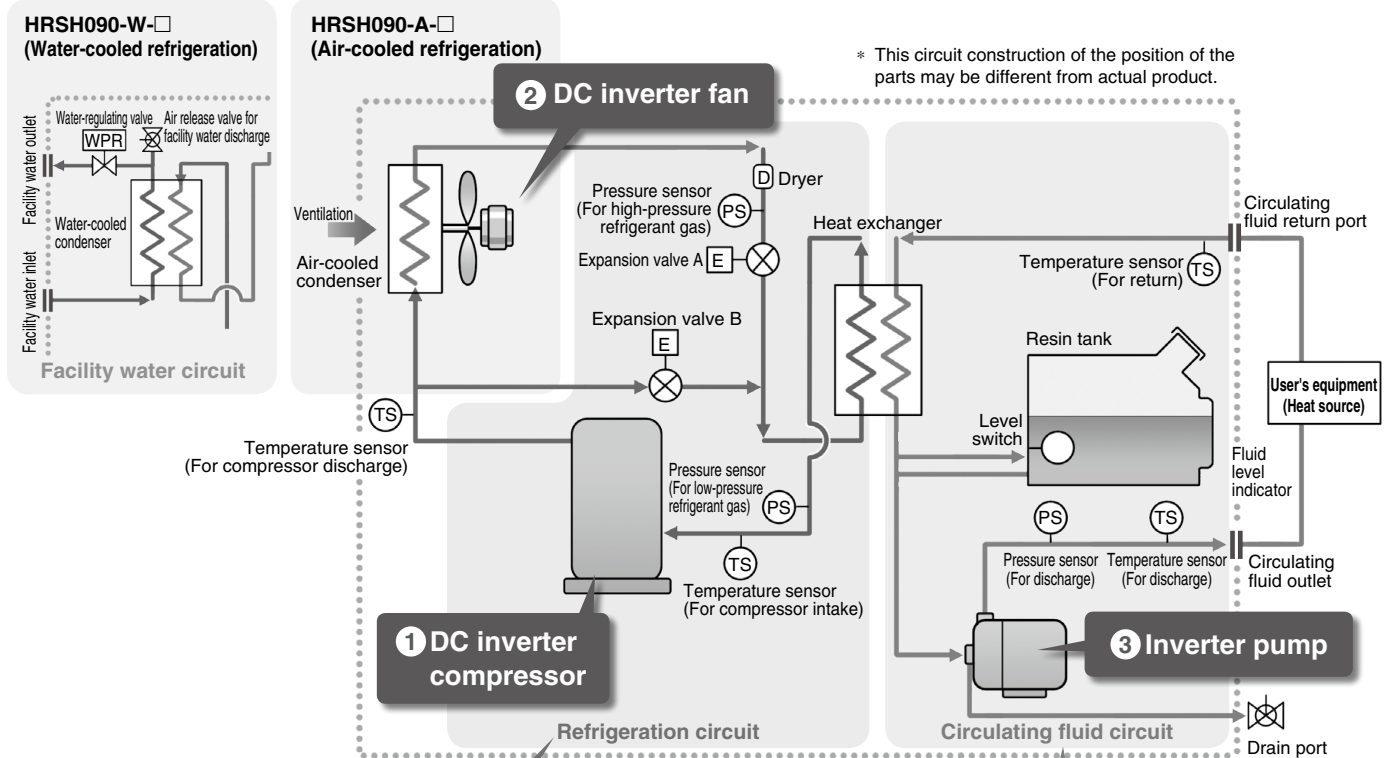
HRSH090-W-□
(Water-cooled refrigeration)

Water-regulating valve
WPR
Air release valve for facility water discharge
Facility water outlet
Water-cooled condenser
Facility water inlet
Facility water circuit

HRSH090-A-□
(Air-cooled refrigeration)

＊ This circuit construction of the position of the parts may be different from actual product.

❷ DC inverter fan

Ventilation
Air-cooled condenser
D Dryer
Pressure sensor (For high-pressure refrigerant gas) PS
Expansion valve A E
Expansion valve B
E
Heat exchanger
TS
Temperature sensor (For compressor discharge)
Pressure sensor (For low-pressure refrigerant gas) PS
TS
Temperature sensor (For compressor intake)

❶ DC inverter compressor

Refrigeration circuit

Circulating fluid return port
Temperature sensor (For return) TS
Resin tank
Level switch
User's equipment (Heat source)
Fluid level indicator
PS
TS
Pressure sensor (For discharge)
Temperature sensor (For discharge)
Circulating fluid outlet

❸ Inverter pump

Circulating fluid circuit
Drain port